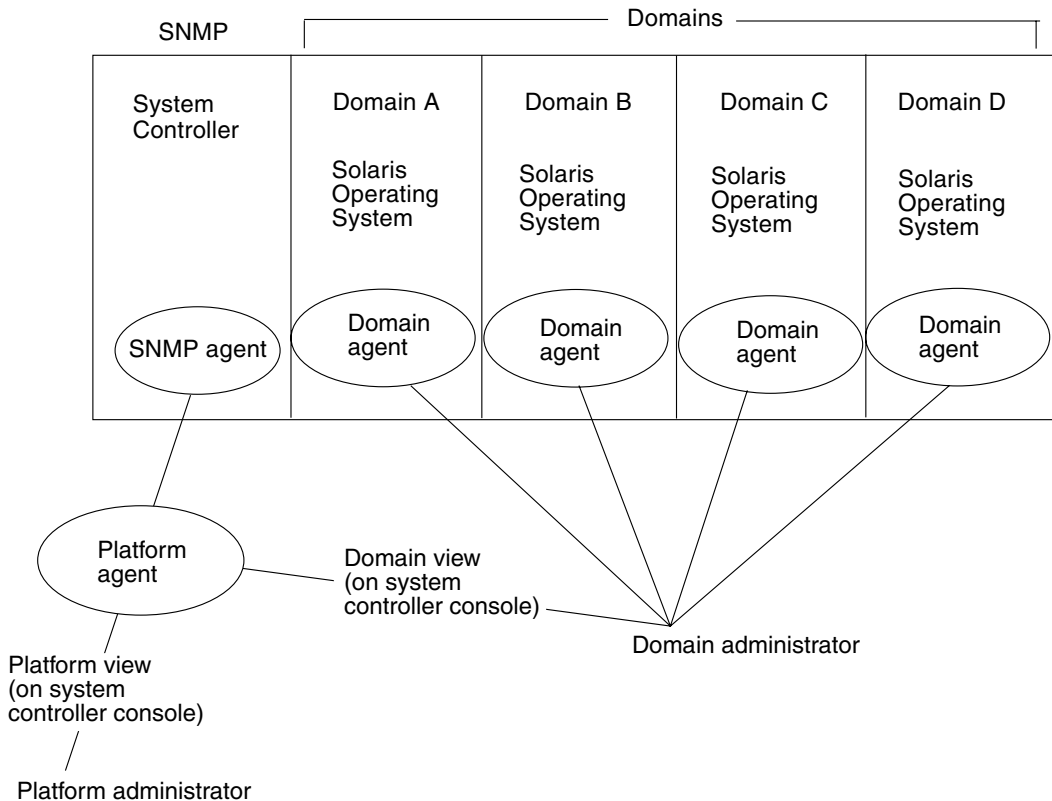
SNMP

Domains

System Controller

Domain A

Solaris Operating System

Domain B

Solaris Operating System

Domain C

Solaris Operating System

Domain D

Solaris Operating System

SNMP agent

Domain agent

Domain agent

Domain agent

Domain agent

Platform agent

Domain view (on system controller console)

Domain administrator

Platform view (on system controller console)

Platform administrator